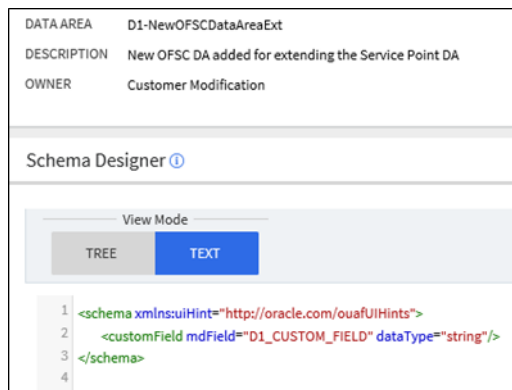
DATA AREA D1-NewOFSCDataAreaExt

DESCRIPTION New OFSC DA added for extending the Service Point DA

OWNER Customer Modification

Schema Designer ⓘ

View Mode

TREE TEXT

1 <schema xmlns:uiHint="http://oracle.com/ouafUIHints">
2 <customField mdField="D1_CUSTOM_FIELD" dataType="string"/>
3 </schema>
4